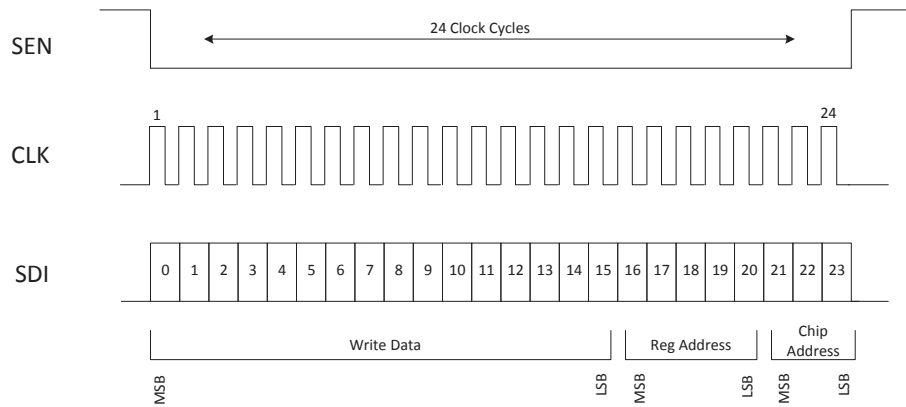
SEN

24 Clock Cycles

CLK

1

24

SDI

| 0 | 1 | 2 | 3 | 4 | 5 | 6 | 7 | 8 | 9 | 10 | 11 | 12 | 13 | 14 | 15 | 16 | 17 | 18 | 19 | 20 | 21 | 22 | 23 |
|---|---|---|---|---|---|---|---|---|---|---|---|---|---|---|---|---|---|---|---|---|---|---|---|

Write Data

Reg Address

Chip Address

MSB

LSB

MSB

LSB

MSB

LSB